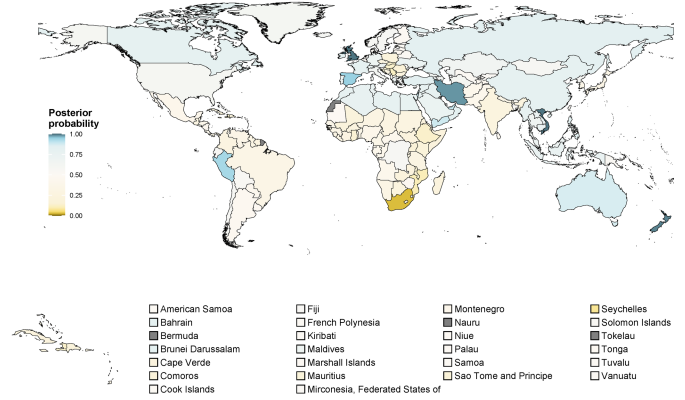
Posterior probability

1.00
0.75
0.50
0.25
0.00

American Samoa
Bahrain
Bermuda
Brunei Darussalam
Cape Verde
Comoros
Cook Islands

Fiji
French Polynesia
Kiribati
Maldives
Marshall Islands
Mauritius
Mirconesia, Federated States of

Montenegro
Nauru
Niue
Palau
Samoa
Sao Tome and Principe

Seychelles
Solomon Islands
Tokelau
Tonga
Tuvalu
Vanuatu